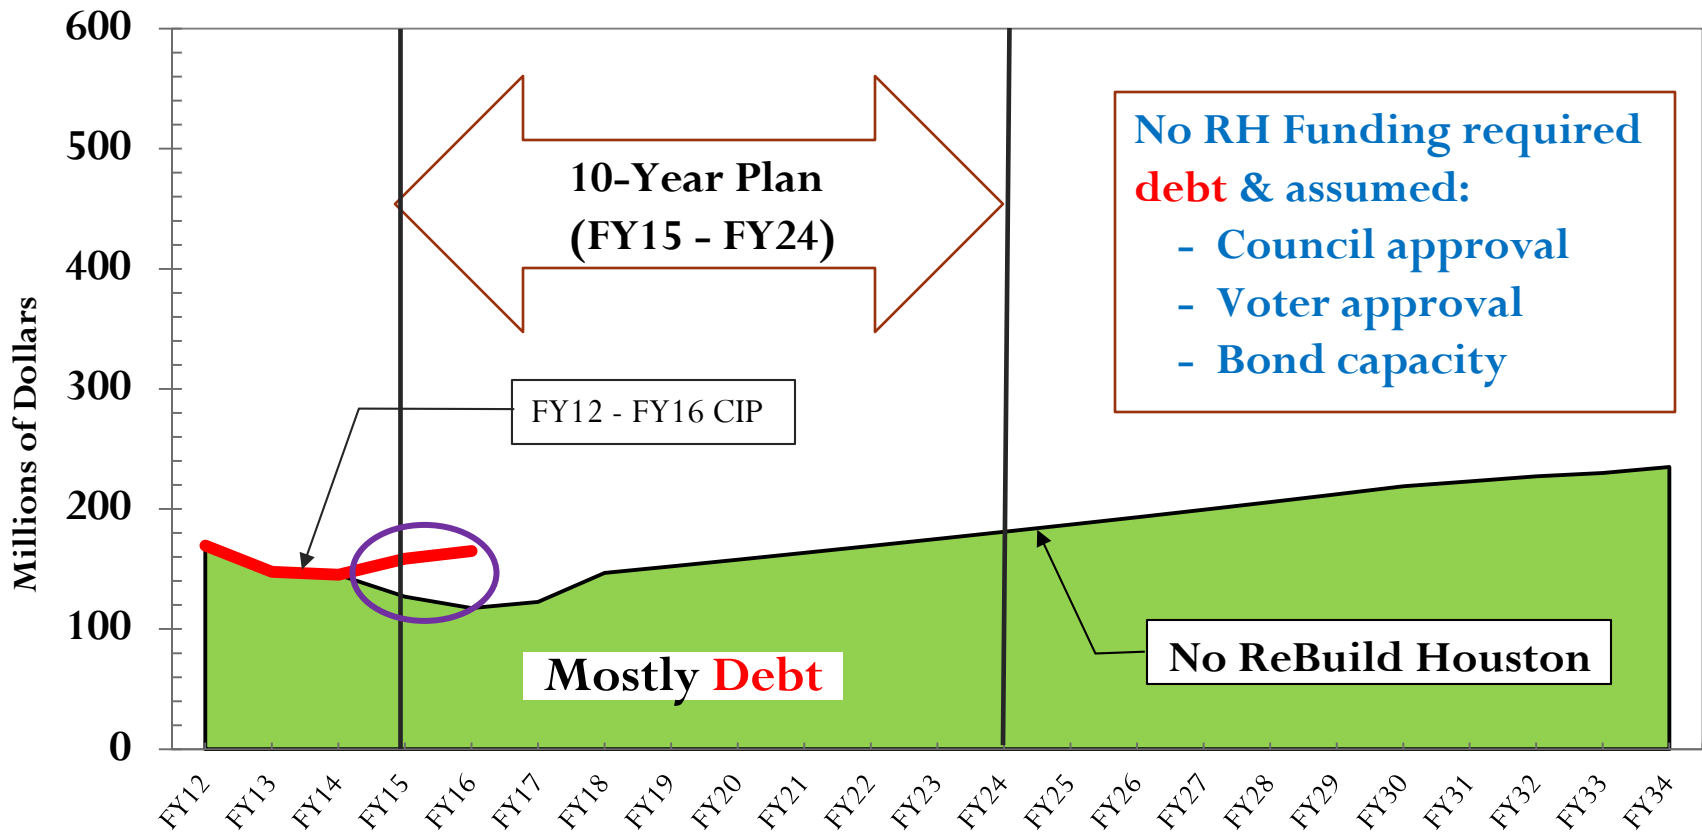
600
500
400
300
200
100
0
Millions of Dollars

10-Year Plan
(FY15 - FY24)

No RH Funding required debt & assumed:
- Council approval
- Voter approval
- Bond capacity

FY12 - FY16 CIP

Mostly Debt

No ReBuild Houston

FY12 FY13 FY14 FY15 FY16 FY17 FY18 FY19 FY20 FY21 FY22 FY23 FY24 FY25 FY26 FY27 FY28 FY29 FY30 FY31 FY32 FY33 FY34